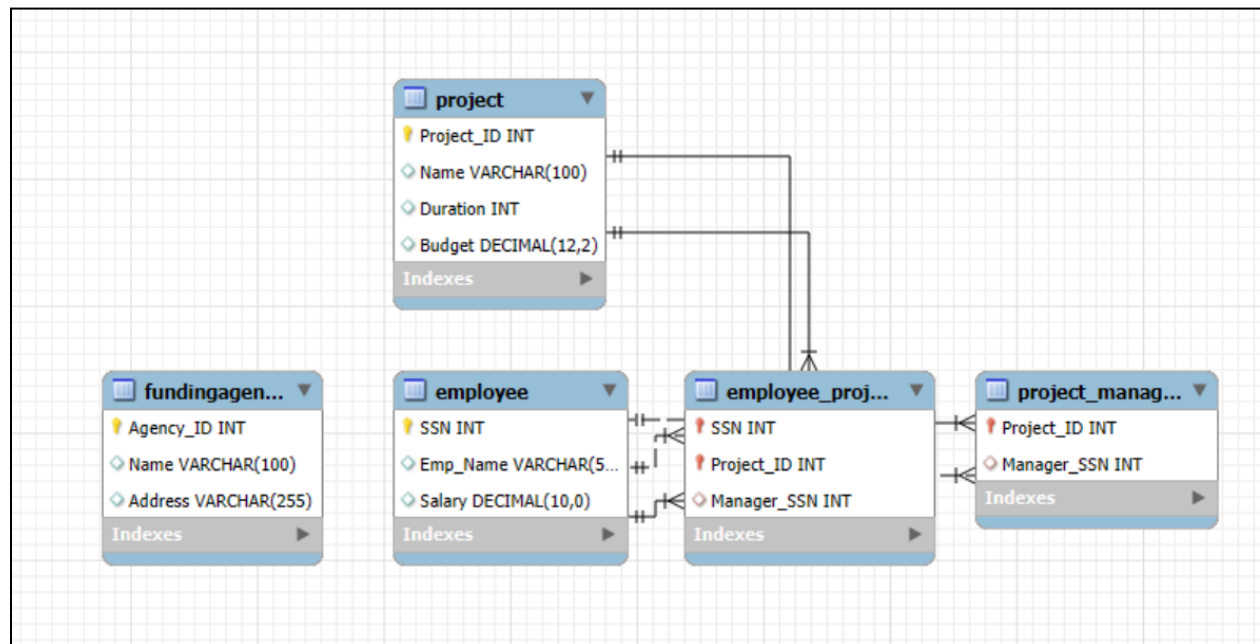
project
Project_ID INT
Name VARCHAR(100)
Duration INT
Budget DECIMAL(12,2)
Indexes

fundingagen...
Agency_ID INT
Name VARCHAR(100)
Address VARCHAR(255)
Indexes

employee
SSN INT
Emp_Name VARCHAR(5...
Salary DECIMAL(10,0)
Indexes

employee_proj...
SSN INT
Project_ID INT
Manager_SSN INT
Indexes

project_manag...
Project_ID INT
Manager_SSN INT
Indexes